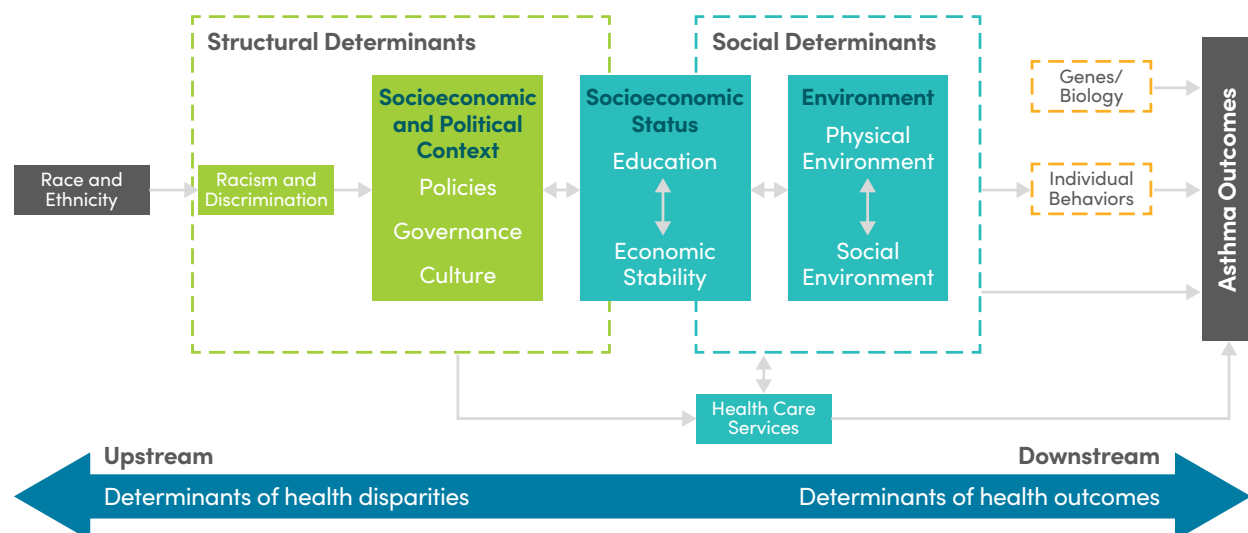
Structural Determinants

Social Determinants

Race and Ethnicity

Racism and Discrimination

Socioeconomic and Political Context

Policies

Governance

Culture

Socioeconomic Status

Education

Economic Stability

Environment

Physical Environment

Social Environment

Genes/ Biology

Individual Behaviors

Asthma Outcomes

Health Care Services

Upstream

Downstream

Determinants of health disparities

Determinants of health outcomes